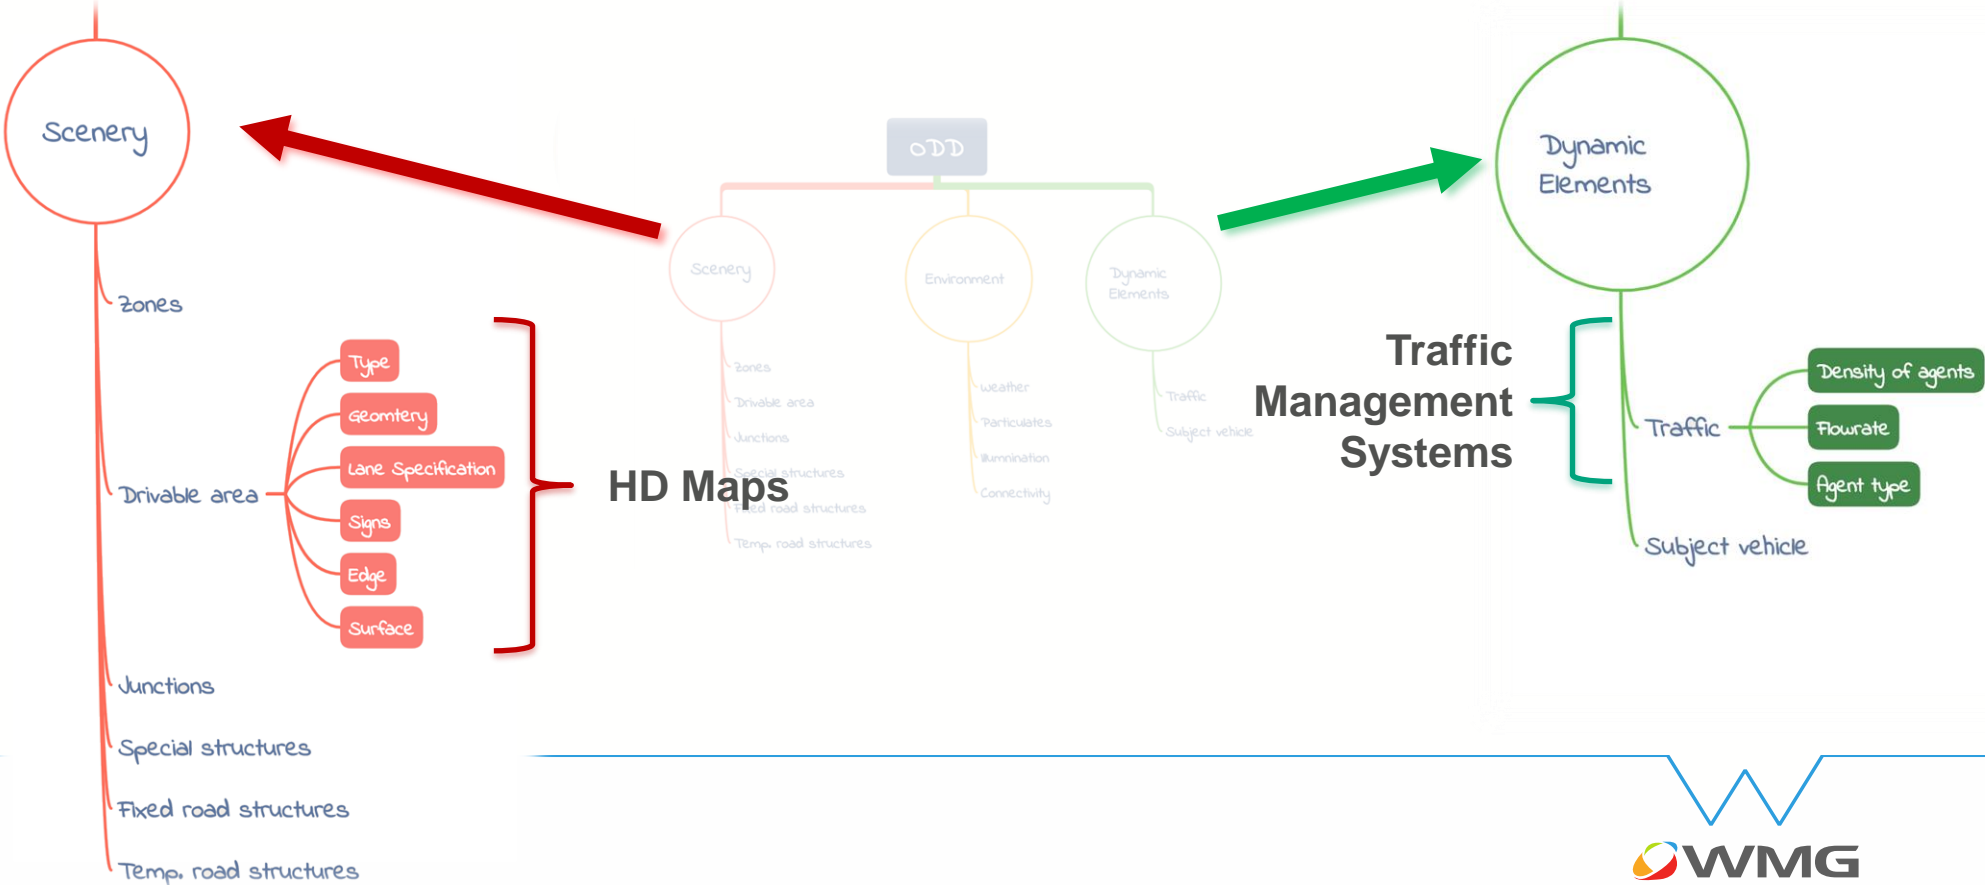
Scenery

Zones

Drivable area

Type
Geomtery
Lane Specification
Signs
Edge
Surface

Junctions

Special structures

Fixed road structures

Temp. road structures

HD Maps

ODD

Scenery
Zones
Drivable area
Junctions
Special structures
Fixed road structures
Temp. road structures

Environment
Weather
Particulates
Illumination
Connectivity

Dynamic Elements
Traffic
Subject vehicle

Traffic Management Systems

Dynamic Elements

Traffic

Density of agents
Flowrate
Agent type

Subject vehicle

WMG